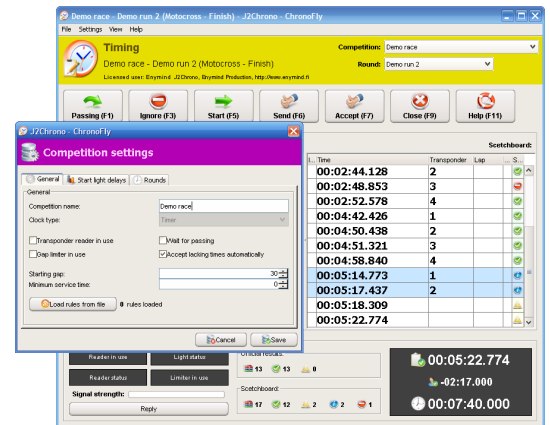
Demo race - Demo run 2 (Motocross - Finish) - J2Chrono - ChronoFly

File Settings View Help

Timing

Demo race - Demo run 2 (Motocross - Finish)

Licensed user: Enymind J2Chrono, Enymind Production, http://www.enymind.fi

Competition: Demo race

Round: Demo run 2

Passing (F1)
Ignore (F3)
Start (F5)
Send (F6)
Accept (F7)
Close (F9)
Help (F11)

Scetchboard:

| I... | Time | Transponder | Lap | S... |
|---|---|---|---|---|
| | 00:02:44.128 | 2 | | |
| | 00:02:48.853 | 3 | | |
| | 00:02:52.578 | 4 | | |
| | 00:04:42.426 | 1 | | |
| | 00:04:50.438 | 2 | | |
| | 00:04:51.321 | 3 | | |
| | 00:04:58.840 | 4 | | |
| | 00:05:14.773 | 1 | | |
| | 00:05:17.437 | 2 | | |
| | 00:05:18.309 | | | |
| | 00:05:22.774 | | | |

J2Chrono - ChronoFly

Competition settings

General | Start light delays | Rounds

General

Competition name: Demo race

Clock type: Timer

Transponder reader in use

Wait for passing

Gap limiter in use

Accept lacking times automatically

Starting gap: 30

Minimum service time: 0

Load rules from file 0 rules loaded

Cancel
Save

Reader in use
Light status
Reader status
Limiter in use
Signal strength:
Reply

Official results:
13 13 0

Scetchboard:
17 12 2 2 1

00:05:22.774
-02:17.000
00:07:40.000